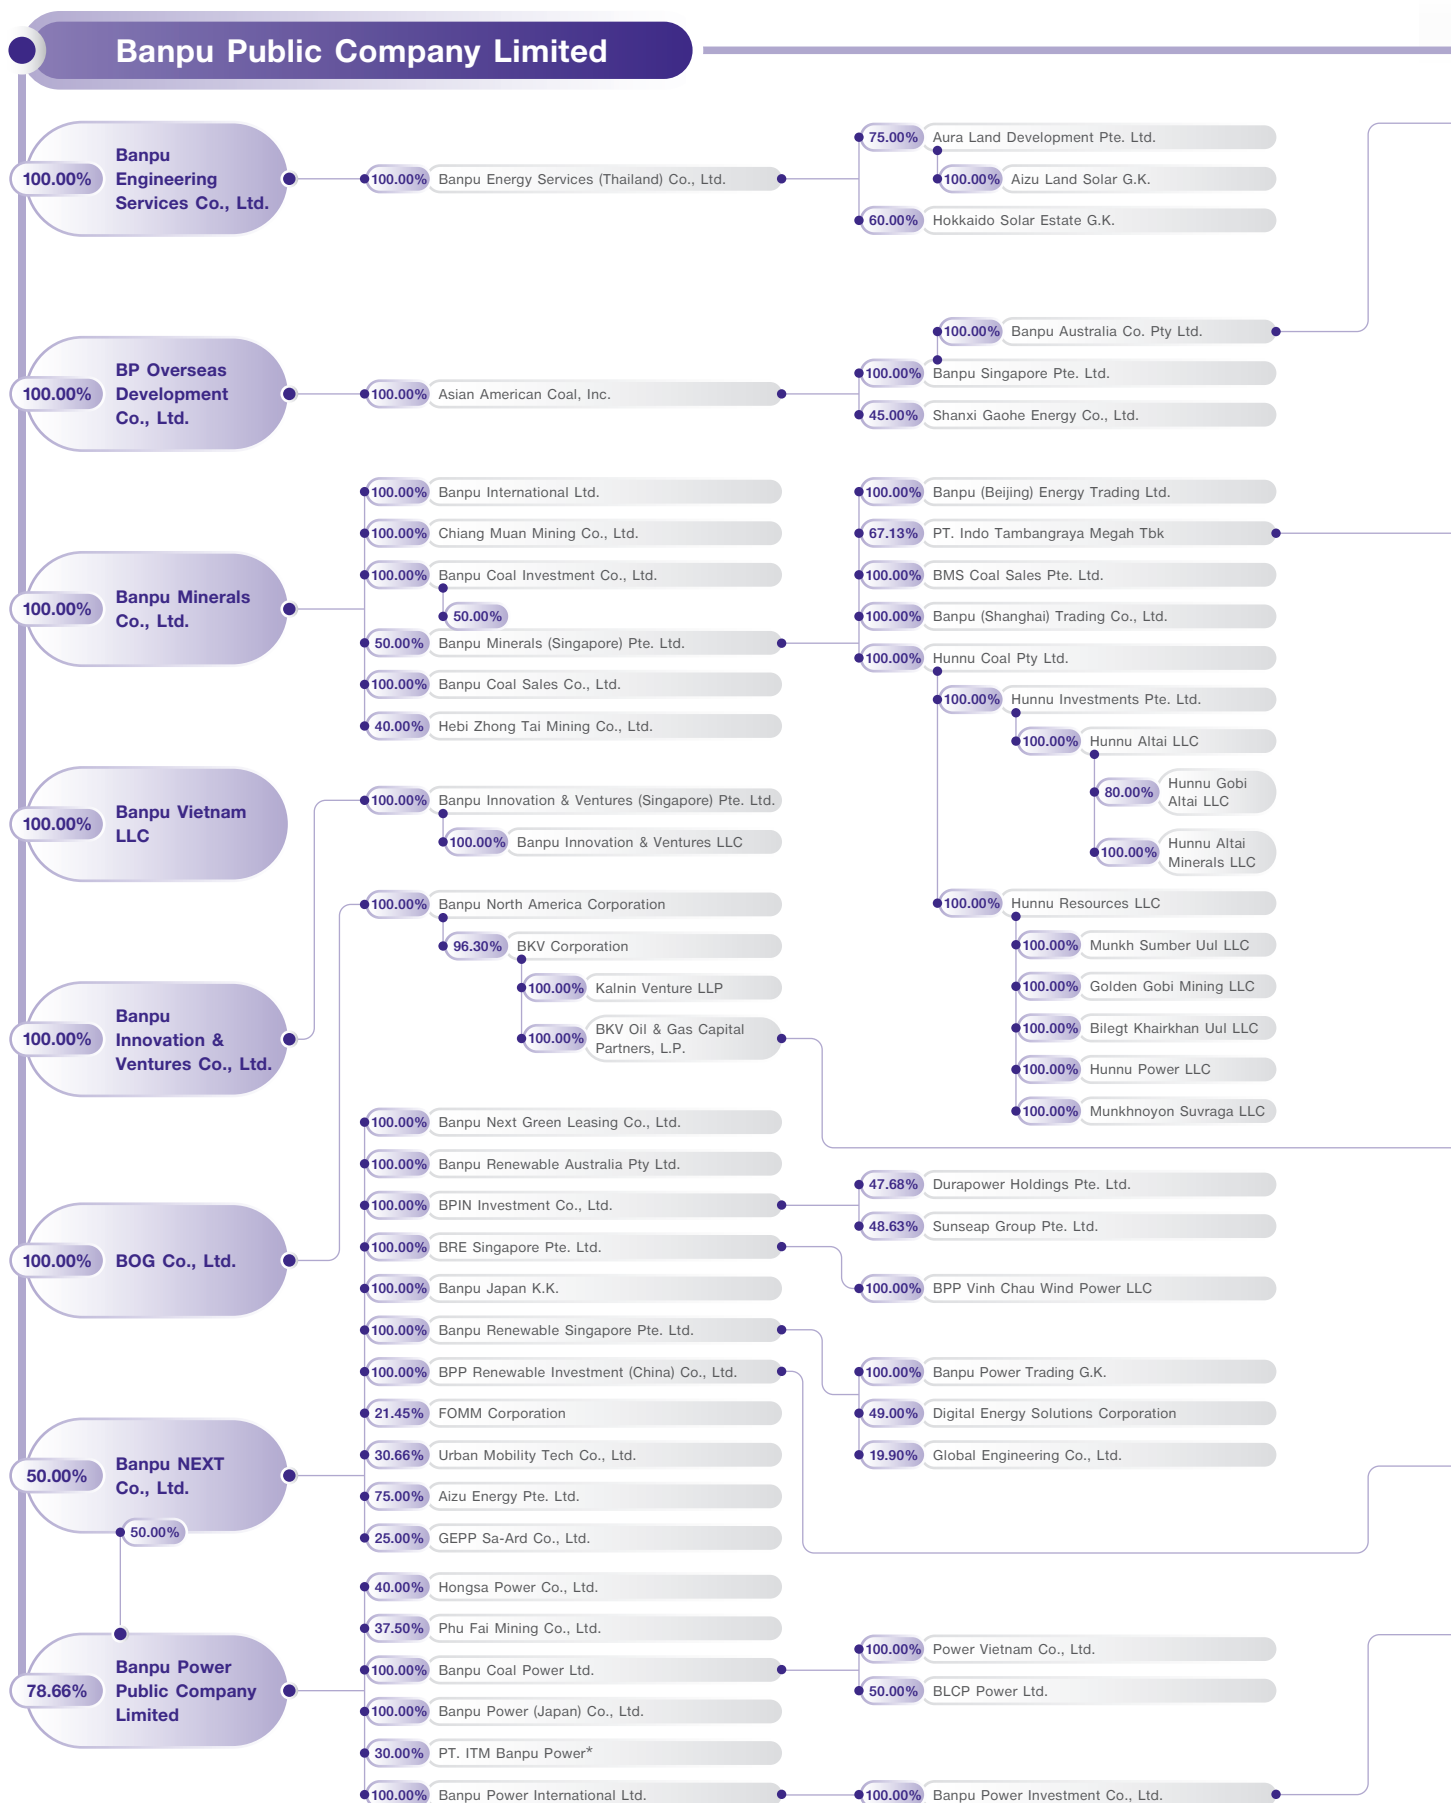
Banpu Public Company Limited

100.00% Banpu Engineering Services Co., Ltd.

100.00% Banpu Energy Services (Thailand) Co., Ltd.

75.00% Aura Land Development Pte. Ltd.

100.00% Aizu Land Solar G.K.

60.00% Hokkaido Solar Estate G.K.

100.00% BP Overseas Development Co., Ltd.

100.00% Asian American Coal, Inc.

100.00% Banpu Australia Co. Pty Ltd.

100.00% Banpu Singapore Pte. Ltd.

45.00% Shanxi Gaohe Energy Co., Ltd.

100.00% Banpu Minerals Co., Ltd.

100.00% Banpu International Ltd.

100.00% Chiang Muan Mining Co., Ltd.

100.00% Banpu Coal Investment Co., Ltd.

50.00%

50.00% Banpu Minerals (Singapore) Pte. Ltd.

100.00% Banpu Coal Sales Co., Ltd.

40.00% Hebi Zhong Tai Mining Co., Ltd.

100.00% Banpu (Beijing) Energy Trading Ltd.

67.13% PT. Indo Tambangraya Megah Tbk

100.00% BMS Coal Sales Pte. Ltd.

100.00% Banpu (Shanghai) Trading Co., Ltd.

100.00% Hunnu Coal Pty Ltd.

100.00% Hunnu Investments Pte. Ltd.

100.00% Hunnu Altai LLC

80.00% Hunnu Gobi Altai LLC

100.00% Hunnu Altai Minerals LLC

100.00% Hunnu Resources LLC

100.00% Munkh Sumber Uul LLC

100.00% Golden Gobi Mining LLC

100.00% Bilegt Khairkhan Uul LLC

100.00% Hunnu Power LLC

100.00% Munkhnoyon Suvraga LLC

100.00% Banpu Vietnam LLC

100.00% Banpu Innovation & Ventures (Singapore) Pte. Ltd.

100.00% Banpu Innovation & Ventures LLC

100.00% Banpu Innovation & Ventures Co., Ltd.

100.00% Banpu North America Corporation

96.30% BKV Corporation

100.00% Kalnin Venture LLP

100.00% BKV Oil & Gas Capital Partners, L.P.

100.00% BOG Co., Ltd.

100.00% Banpu Next Green Leasing Co., Ltd.

100.00% Banpu Renewable Australia Pty Ltd.

100.00% BPIN Investment Co., Ltd.

100.00% BRE Singapore Pte. Ltd.

100.00% Banpu Japan K.K.

100.00% Banpu Renewable Singapore Pte. Ltd.

100.00% BPP Renewable Investment (China) Co., Ltd.

21.45% FOMM Corporation

30.66% Urban Mobility Tech Co., Ltd.

75.00% Aizu Energy Pte. Ltd.

25.00% GEPP Sa-Ard Co., Ltd.

47.68% Durapower Holdings Pte. Ltd.

48.63% Sunseap Group Pte. Ltd.

100.00% BPP Vinh Chau Wind Power LLC

100.00% Banpu Power Trading G.K.

49.00% Digital Energy Solutions Corporation

19.90% Global Engineering Co., Ltd.

50.00% Banpu NEXT Co., Ltd.

50.00%

78.66% Banpu Power Public Company Limited

40.00% Hongsa Power Co., Ltd.

37.50% Phu Fai Mining Co., Ltd.

100.00% Banpu Coal Power Ltd.

100.00% Banpu Power (Japan) Co., Ltd.

30.00% PT. ITM Banpu Power*

100.00% Banpu Power International Ltd.

100.00% Power Vietnam Co., Ltd.

50.00% BLCP Power Ltd.

100.00% Banpu Power Investment Co., Ltd.